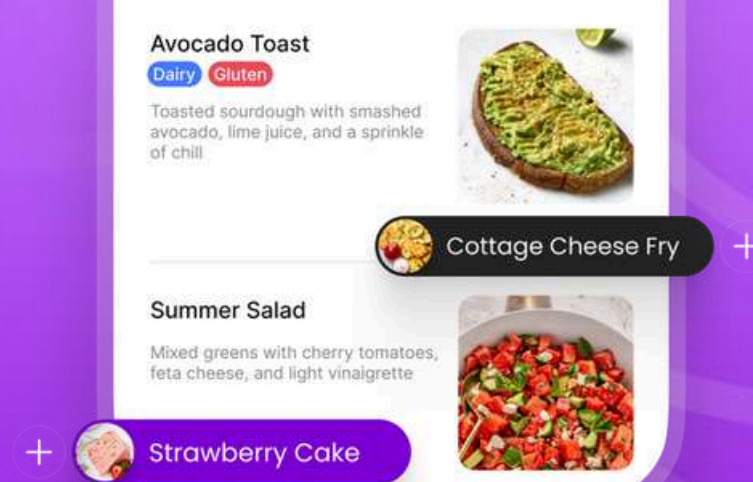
Avocado Toast
Dairy Gluten
Toasted sourdough with smashed avocado, lime juice, and a sprinkle of chill

Cottage Cheese Fry +

Summer Salad
Mixed greens with cherry tomatoes, feta cheese, and light vinaigrette

+ Strawberry Cake